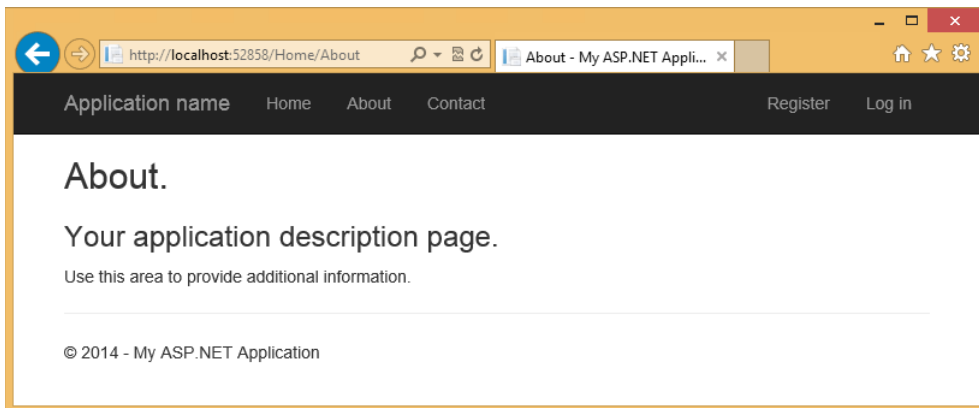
http://localhost:52858/Home/About

About - My ASP.NET Appli... ×

Application name Home About Contact Register Log in

About.

Your application description page.

Use this area to provide additional information.

© 2014 - My ASP.NET Application